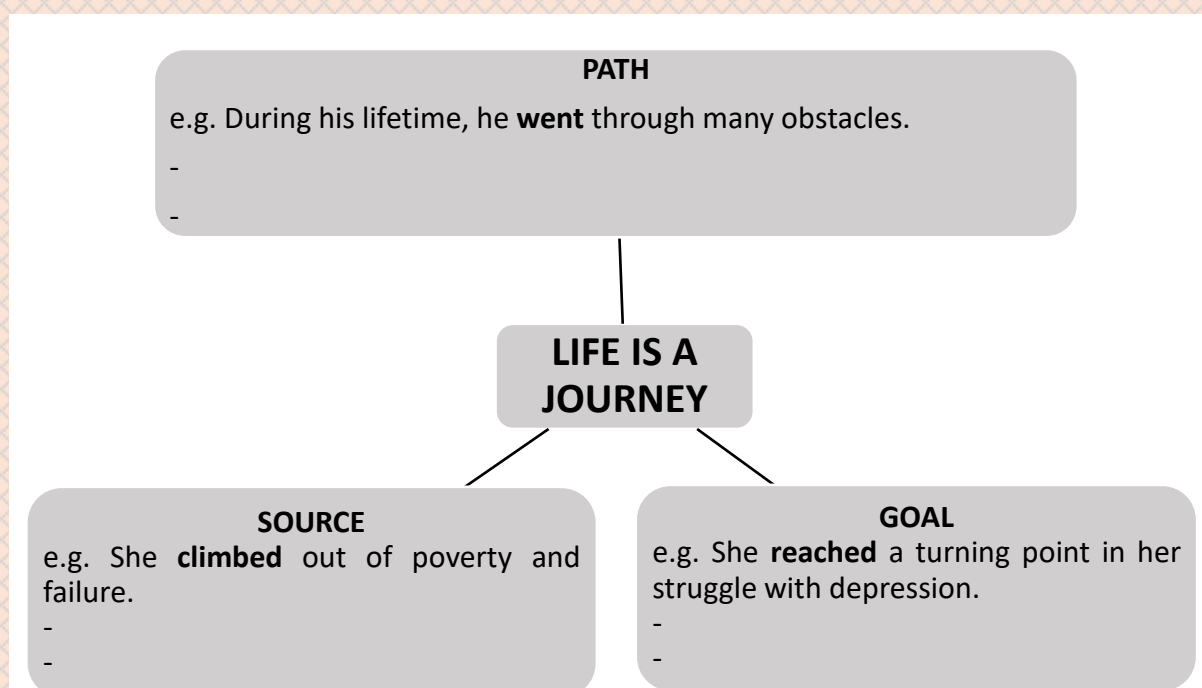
PATH

e.g. During his lifetime, he **went** through many obstacles.

-

-

LIFE IS A JOURNEY

SOURCE

e.g. She **climbed** out of poverty and failure.

-

-

GOAL

e.g. She **reached** a turning point in her struggle with depression.

-

-